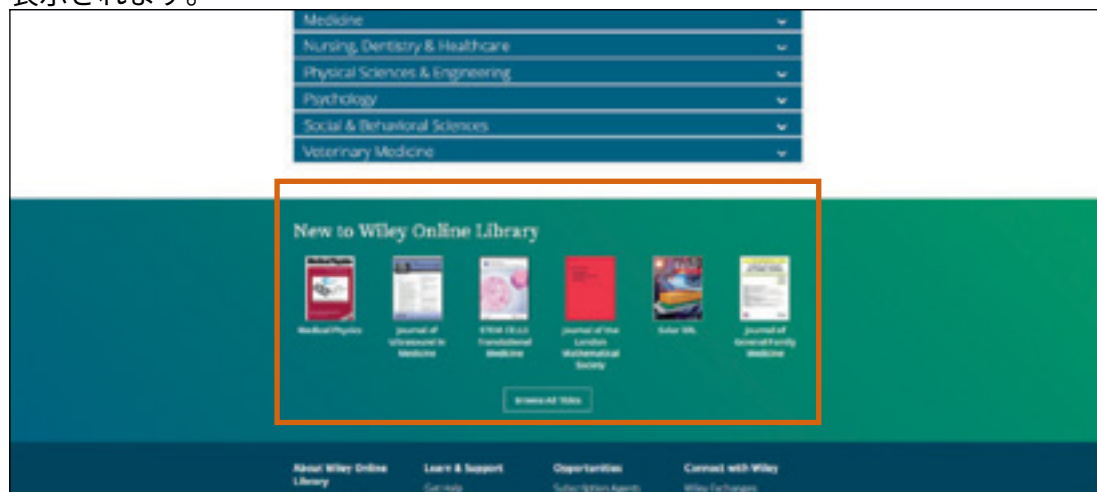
表示されます。

Medicine
Nursing, Dentistry & Healthcare
Physical Sciences & Engineering
Psychology
Social & Behavioral Sciences
Veterinary Medicine

New to Wiley Online Library

Medical Physics
Journal of Ultrasound in Medicine
STEM CELLS Translational Medicine
Journal of the London Mathematical Society
Solar RRL
Journal of General Family Medicine

Browse All Titles

About Wiley Online Library
Help & Support
Get Help
Opportunities
Subscription Agents
Connect with Wiley
Wiley Exchanges